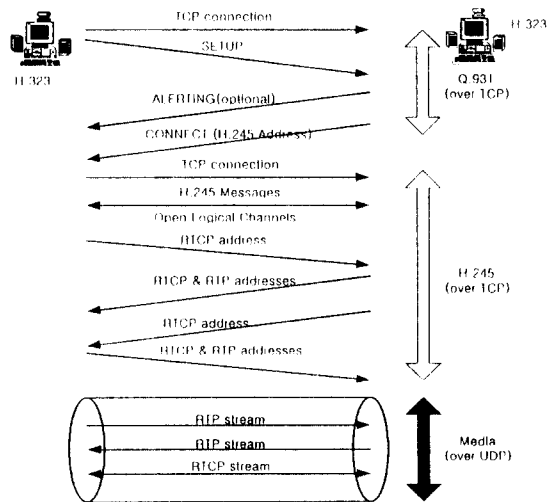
H.323

TCP connection

SETUP

H.323

Q.931
(over TCP)

ALERTING(optional)

CONNECT (H.245 Address)

TCP connection

H.245 Messages

Open Logical Channels

RTCP address

RTCP & RTP addresses

H.245
(over TCP)

RTCP address

RTCP & RTP addresses

RTP stream

RTP stream

RTCP stream

Media
(over UDP)